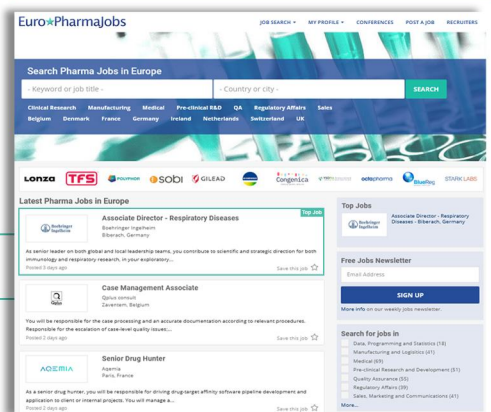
Euro★PharmaJobs

JOB SEARCH ▾ MY PROFILE ▾ CONFERENCES POST A JOB RECRUITERS

Search Pharma Jobs in Europe

- Keyword or job title -

- Country or city -

SEARCH

Clinical Research Manufacturing Medical Pre-clinical R&D QA Regulatory Affairs Sales

Belgium Denmark France Germany Ireland Netherlands Switzerland UK

Lonza TFS POLYPHOR SOBI GILEAD Congenica octapharma BlueReg STARK LABS

Latest Pharma Jobs in Europe

Top Job

Boehringer Ingelheim

Associate Director - Respiratory Diseases

Boehringer Ingelheim
Biberach, Germany

As senior leader on both global and local leadership teams, you contribute to scientific and strategic direction for both immunology and respiratory research. In your exploratory...

Posted 3 days ago

Save this job ☆

Qplus

Case Management Associate

Qplus consult
Zaventem, Belgium

You will be responsible for the case processing and an accurate documentation according to relevant procedures. Responsible for the escalation of case-level quality issues;...

Posted 2 days ago

Save this job ☆

AQEMIA

Senior Drug Hunter

Aqemia
Paris, France

As a senior drug hunter, you will be responsible for driving drug-target affinity software pipeline development and application to client or internal projects. You will manage a...

Posted 2 days ago

Save this job ☆

Top Jobs

Boehringer Ingelheim

Associate Director - Respiratory Diseases - Biberach, Germany

Free Jobs Newsletter

Email Address

SIGN UP

More info on our weekly jobs newsletter.

Search for jobs in

Data, Programming and Statistics (18)
Manufacturing and Logistics (41)
Medical (69)
Pre-clinical Research and Development (51)
Quality Assurance (55)
Regulatory Affairs (39)
Sales, Marketing and Communications (41)

More...